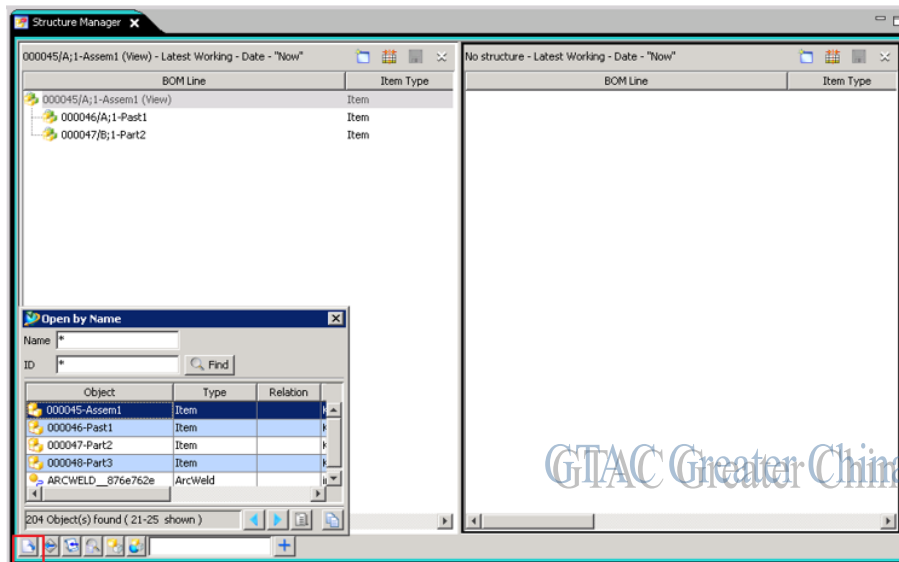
Structure Manager

000045/A;1-Assem1 (View) - Latest Working - Date - "Now"

| BOM Line | Item Type |
|---|---|
| 000045/A;1-Assem1 (View) | Item |
| 000046/A;1-Past1 | Item |
| 000047/B;1-Part2 | Item |

No structure - Latest Working - Date - "Now"

| BOM Line | Item Type |
|---|---|

Open by Name

Name *

ID *

Find

| Object | Type | Relation |
|---|---|---|
| 000045-Assem1 | Item | |
| 000046-Past1 | Item | |
| 000047-Part2 | Item | |
| 000048-Part3 | Item | |
| ARCWELD__876e762e | ArcWeld | |

204 Object(s) found ( 21-25 shown )

GTAC Greater China